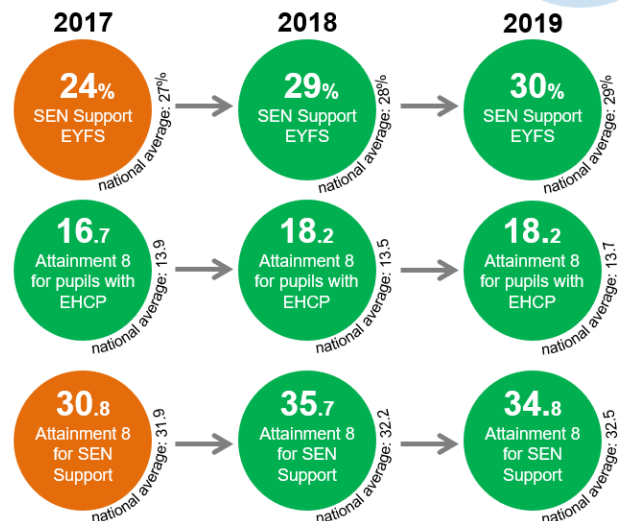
2017

24%
SEN Support
EYFS
national average: 27%

2018

29%
SEN Support
EYFS
national average: 28%

2019

30%
SEN Support
EYFS
national average: 29%

16.7
Attainment 8
for pupils with
EHCP
national average: 13.9

18.2
Attainment 8
for pupils with
EHCP
national average: 13.5

18.2
Attainment 8
for pupils with
EHCP
national average: 13.7

30.8
Attainment 8
for SEN
Support
national average: 31.9

35.7
Attainment 8
for SEN
Support
national average: 32.2

34.8
Attainment 8
for SEN
Support
national average: 32.5